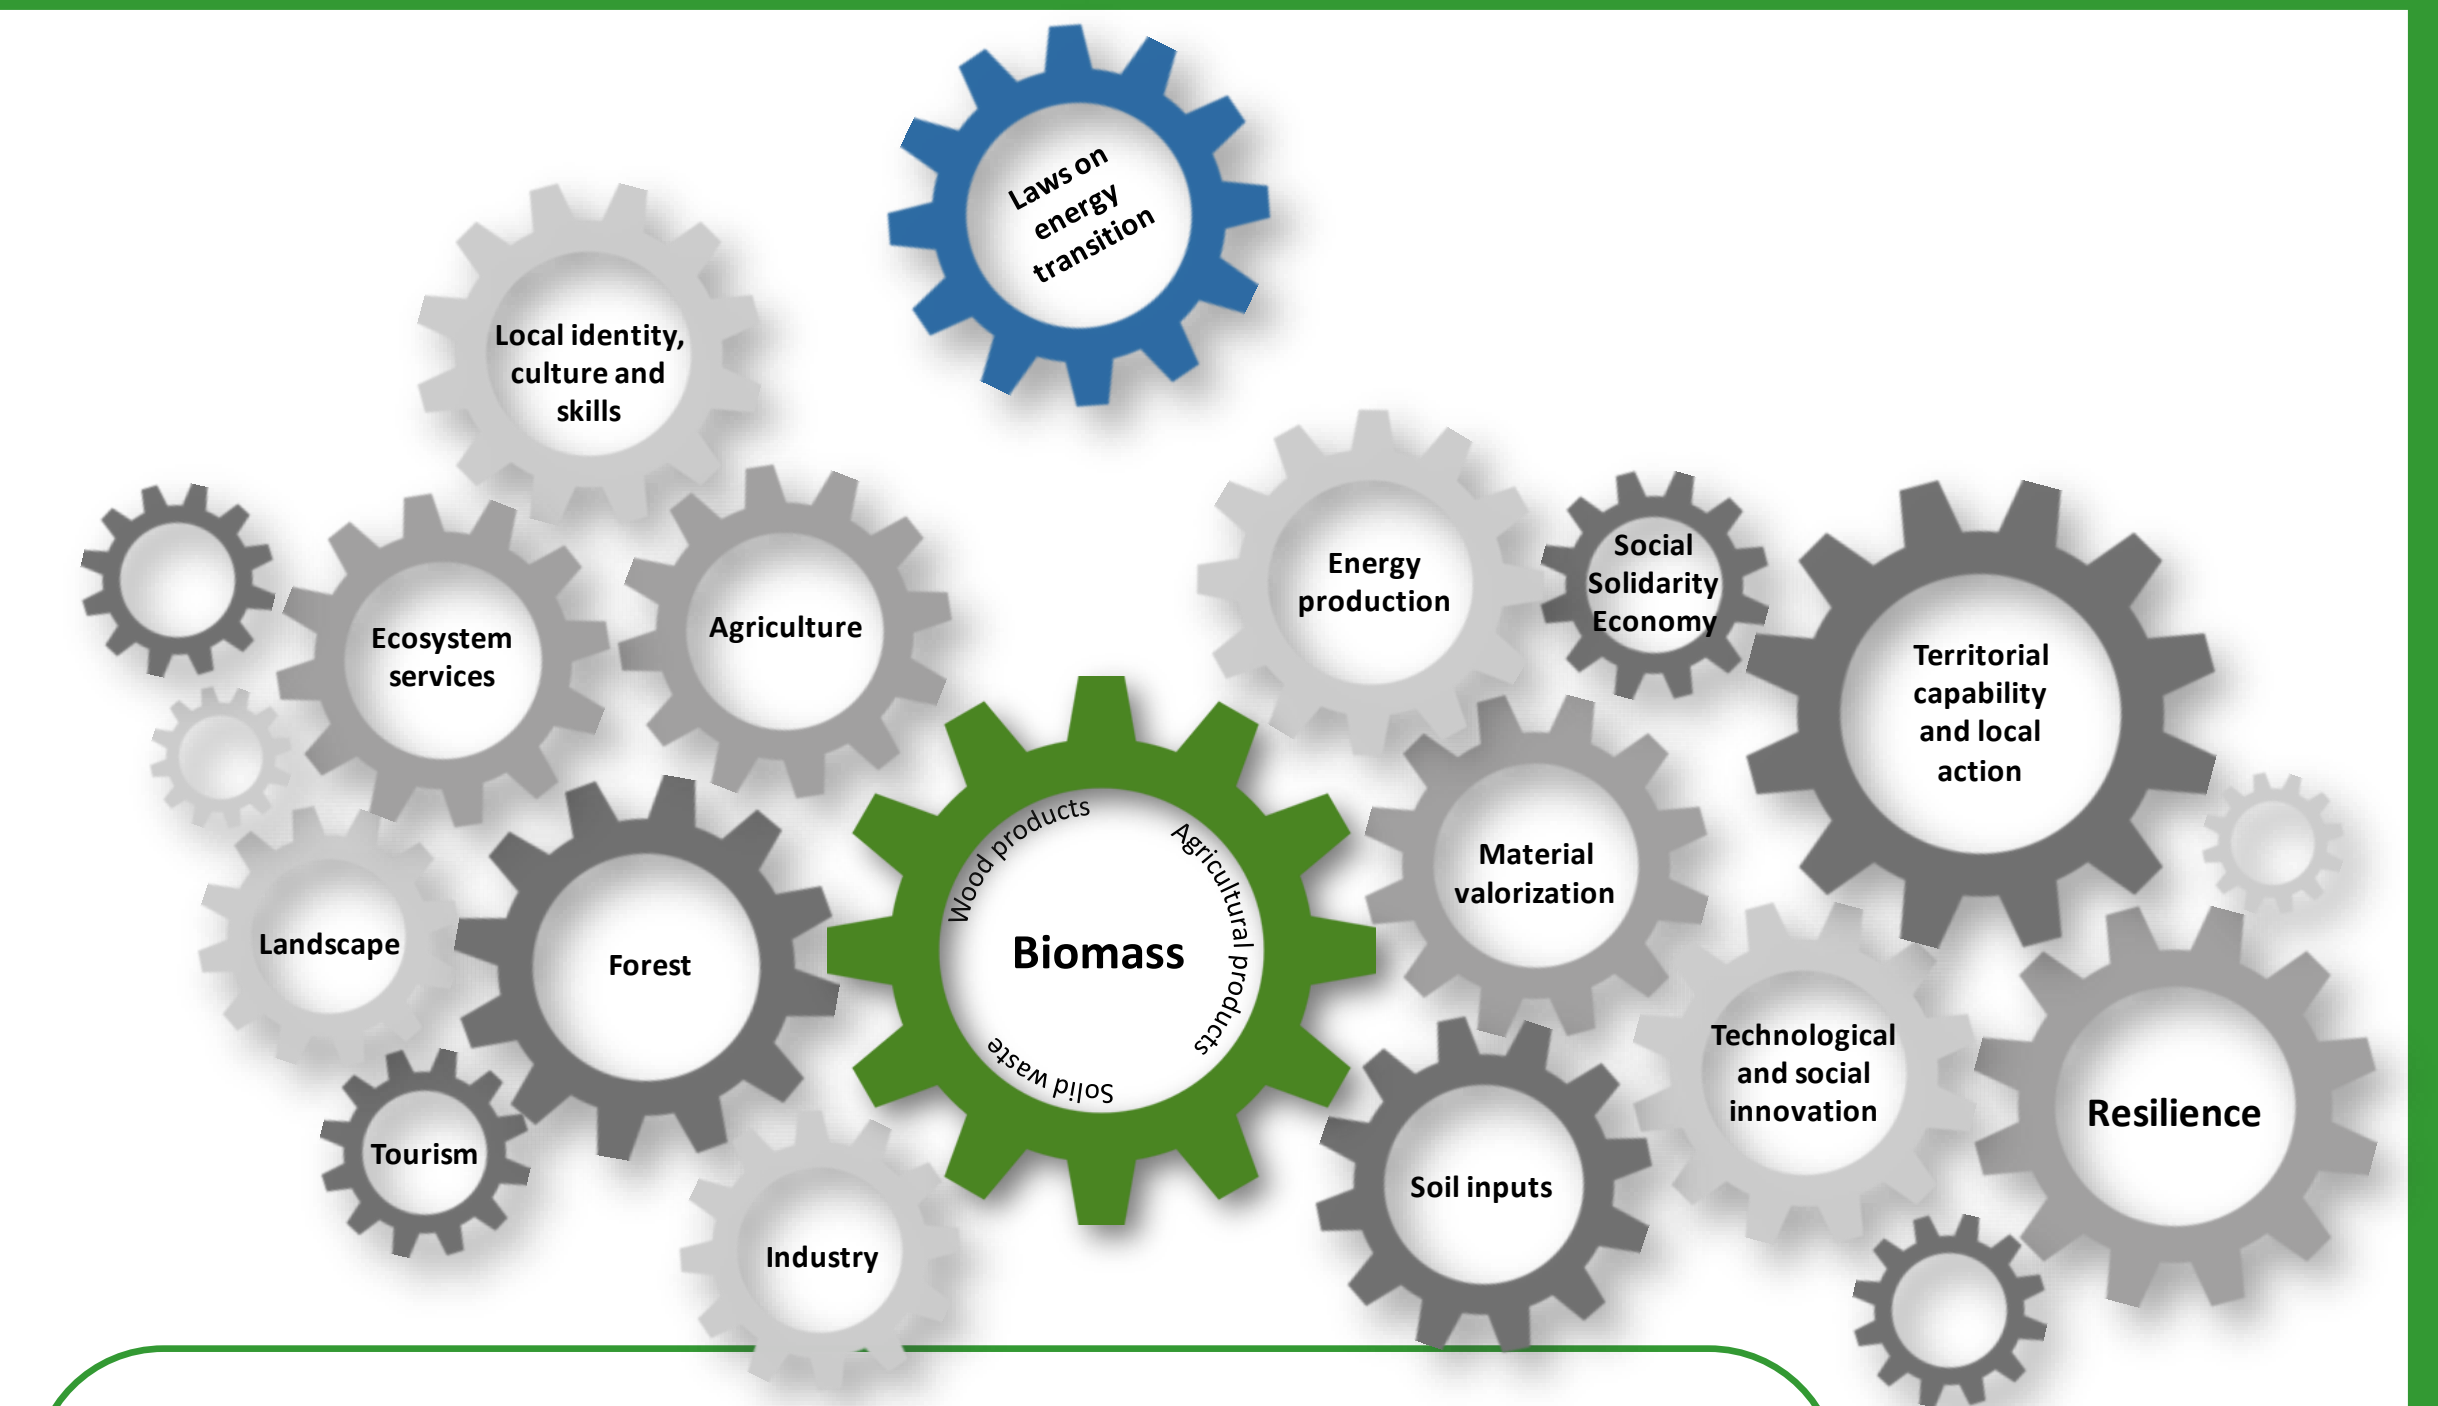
Laws on energy transition

Local identity, culture and skills

Ecosystem services

Agriculture

Energy production

Social Solidarity Economy

Territorial capability and local action

Landscape

Forest

Wood products

Agricultural products

Biomass

Solid waste

Material valorization

Technological and social innovation

Resilience

Tourism

Industry

Soil inputs